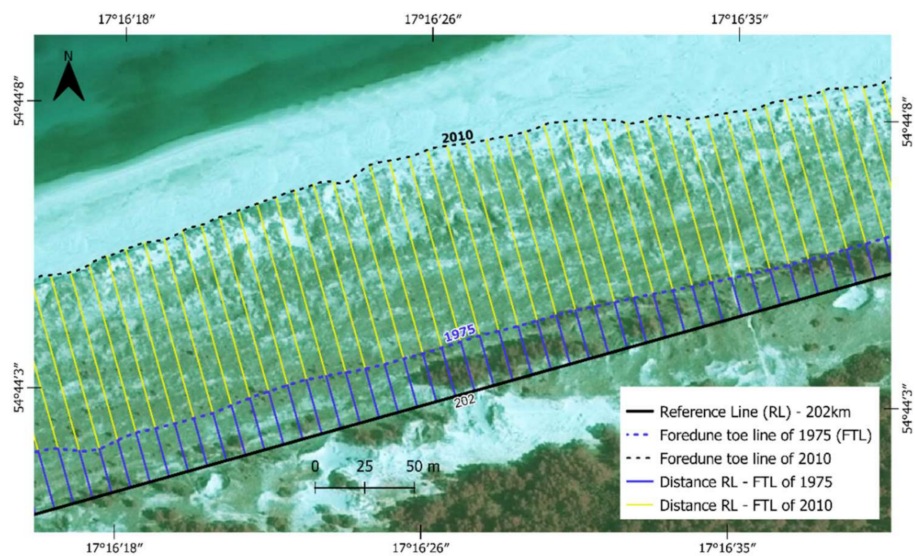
17°16′18″
17°16′26″
17°16′35″

N

54°44′8″
54°44′8″

2010

1975

54°44′3″
54°44′3″

202

Reference Line (RL) - 202km
Foredune toe line of 1975 (FTL)
Foredune toe line of 2010
Distance RL - FTL of 1975
Distance RL - FTL of 2010

0 25 50 m

17°16′18″
17°16′26″
17°16′35″